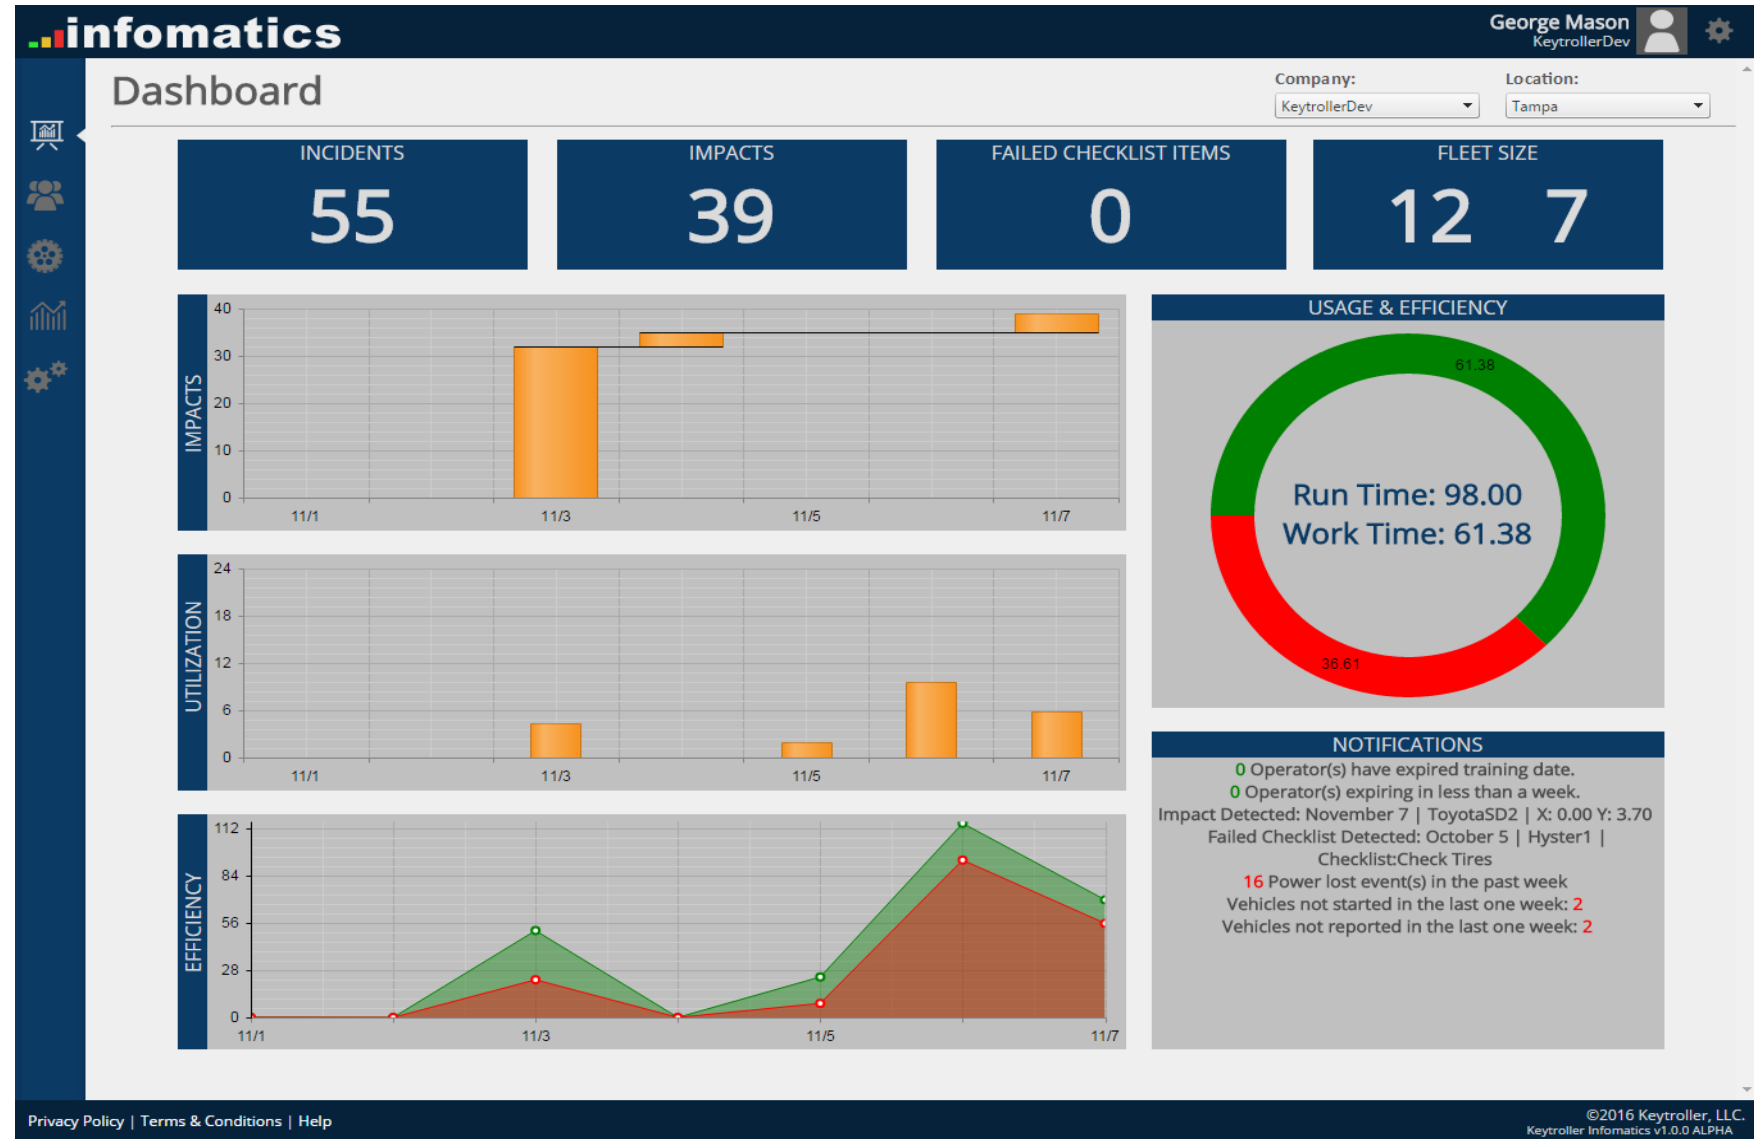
infomatics

George Mason
KeytrollerDev

Dashboard

Company:
KeytrollerDev

Location:
Tampa

INCIDENTS
55

IMPACTS
39

FAILED CHECKLIST ITEMS
0

FLEET SIZE
12 7

IMPACTS
40
30
20
10
0
11/1
11/3
11/5
11/7

UTILIZATION
24
18
12
6
0
11/1
11/3
11/5
11/7

EFFICIENCY
112
84
56
28
0
11/1
11/3
11/5
11/7

USAGE & EFFICIENCY
61.38
Run Time: 98.00
Work Time: 61.38
36.61

NOTIFICATIONS
0 Operator(s) have expired training date.
0 Operator(s) expiring in less than a week.
Impact Detected: November 7 | ToyotaSD2 | X: 0.00 Y: 3.70
Failed Checklist Detected: October 5 | Hyster1 | Checklist:Check Tires
16 Power lost event(s) in the past week
Vehicles not started in the last one week: 2
Vehicles not reported in the last one week: 2

Privacy Policy | Terms & Conditions | Help

©2016 Keytroller, LLC.
Keytroller Infomatics v1.0.0 ALPHA